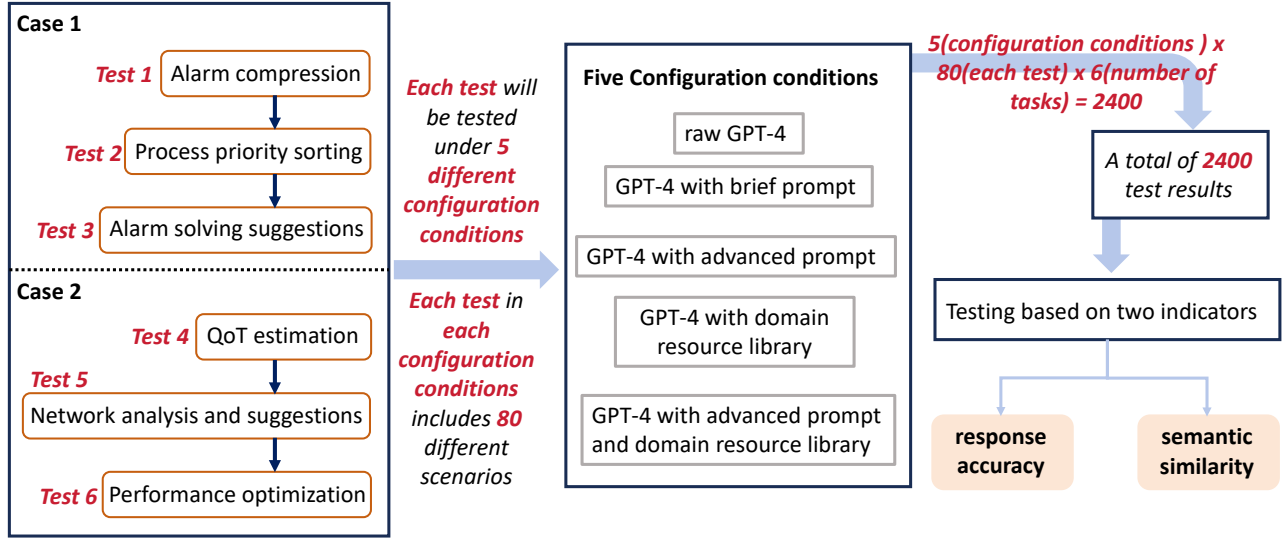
Case 1

Test 1 Alarm compression

Test 2 Process priority sorting

Test 3 Alarm solving suggestions

Case 2

Test 4 QoT estimation

Test 5 Network analysis and suggestions

Test 6 Performance optimization

Each test will be tested under 5 different configuration conditions

Each test in each configuration conditions includes 80 different scenarios

Five Configuration conditions

raw GPT-4

GPT-4 with brief prompt

GPT-4 with advanced prompt

GPT-4 with domain resource library

GPT-4 with advanced prompt and domain resource library

5(configuration conditions ) x 80(each test) x 6(number of tasks) = 2400

A total of 2400 test results

Testing based on two indicators

response accuracy

semantic similarity